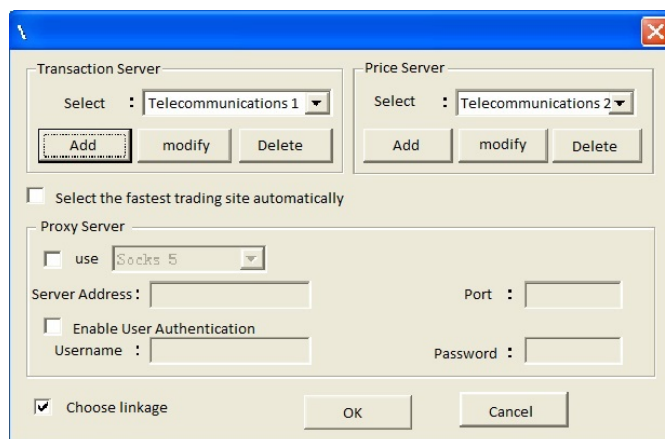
\

Transaction Server
Select : Telecommunications 1
Add modify Delete

Price Server
Select : Telecommunications 2
Add modify Delete

Select the fastest trading site automatically

Proxy Server
use Socks 5
Server Address :
Port :
Enable User Authentication
Username :
Password :

Choose linkage
OK
Cancel